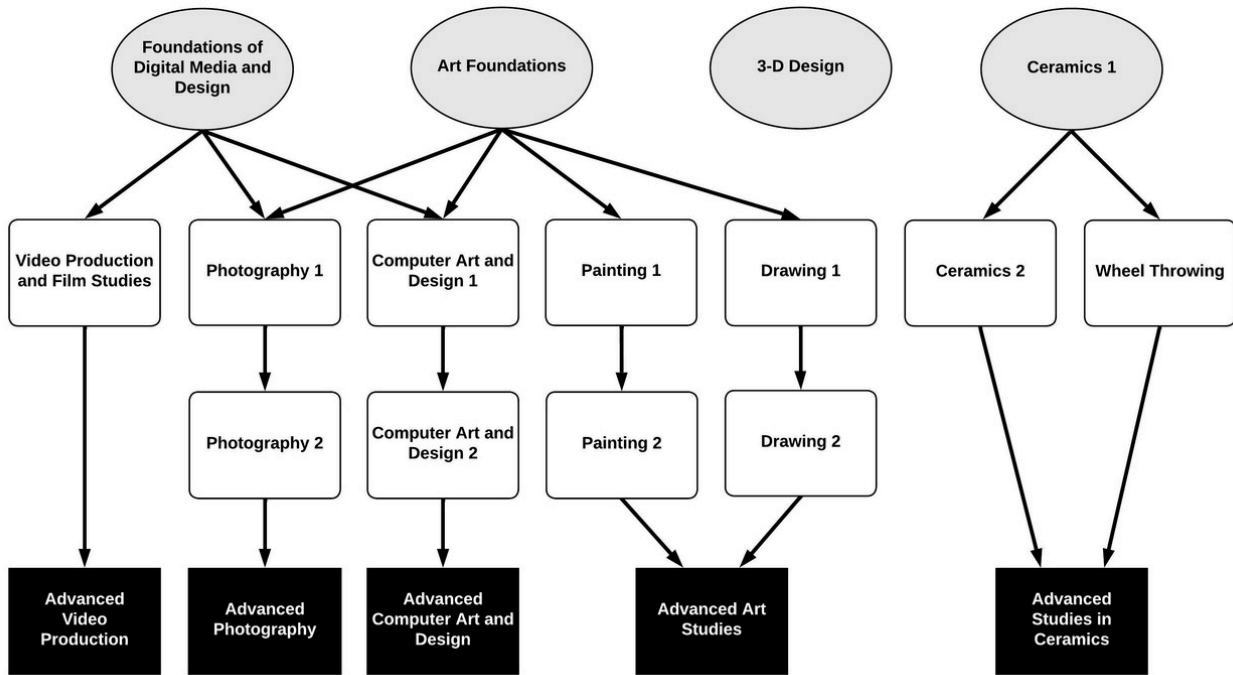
Foundations of Digital Media and Design

Art Foundations

3-D Design

Ceramics 1

Video Production and Film Studies

Photography 1

Computer Art and Design 1

Painting 1

Drawing 1

Ceramics 2

Wheel Throwing

Photography 2

Computer Art and Design 2

Painting 2

Drawing 2

Advanced Video Production

Advanced Photography

Advanced Computer Art and Design

Advanced Art Studies

Advanced Studies in Ceramics